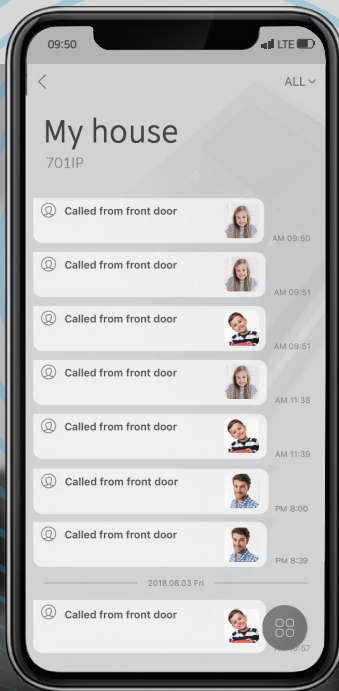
09:50 LTE

ALL

My house
701IP

Called from front door
AM 09:50

Called from front door
AM 09:51

Called from front door
AM 09:51

Called from front door
AM 11:38

Called from front door
AM 11:39

Called from front door
PM 8:00

Called from front door
PM 8:39

2018.08.03 Fri

Called from front door
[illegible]:57